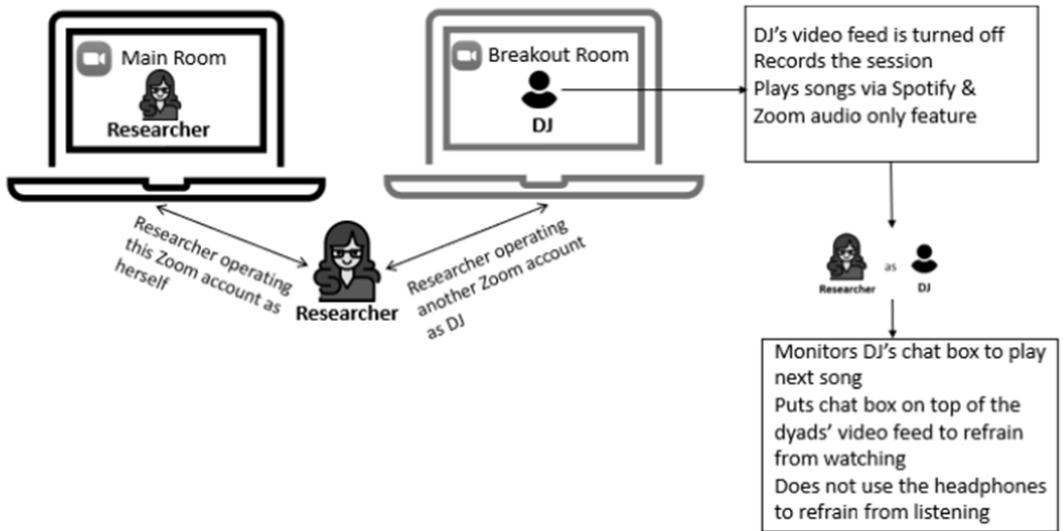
Main Room

Researcher

Breakout Room

DJ

DJ's video feed is turned off
Records the session
Plays songs via Spotify & Zoom audio only feature

Researcher operating this Zoom account as herself

Researcher

Researcher operating another Zoom account as DJ

Researcher as DJ

Monitors DJ's chat box to play next song
Puts chat box on top of the dyads' video feed to refrain from watching
Does not use the headphones to refrain from listening